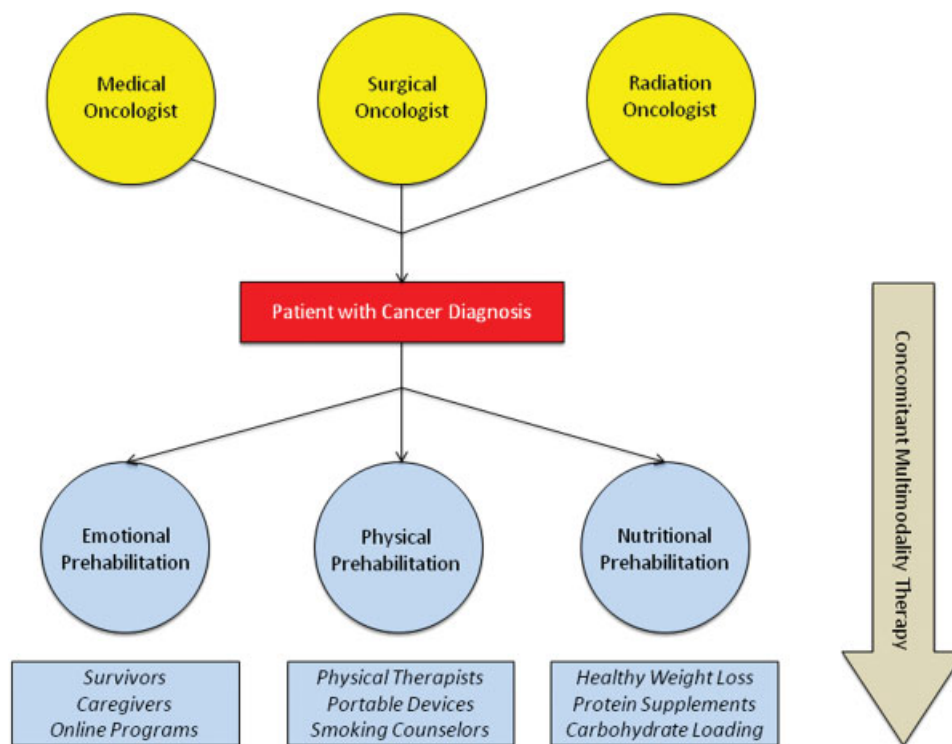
Medical Oncologist

Surgical Oncologist

Radiation Oncologist

Patient with Cancer Diagnosis

Concomitant Multimodality Therapy

Emotional Prehabilitation

Physical Prehabilitation

Nutritional Prehabilitation

Survivors
Caregivers
Online Programs

Physical Therapists
Portable Devices
Smoking Counselors

Healthy Weight Loss
Protein Supplements
Carbohydrate Loading